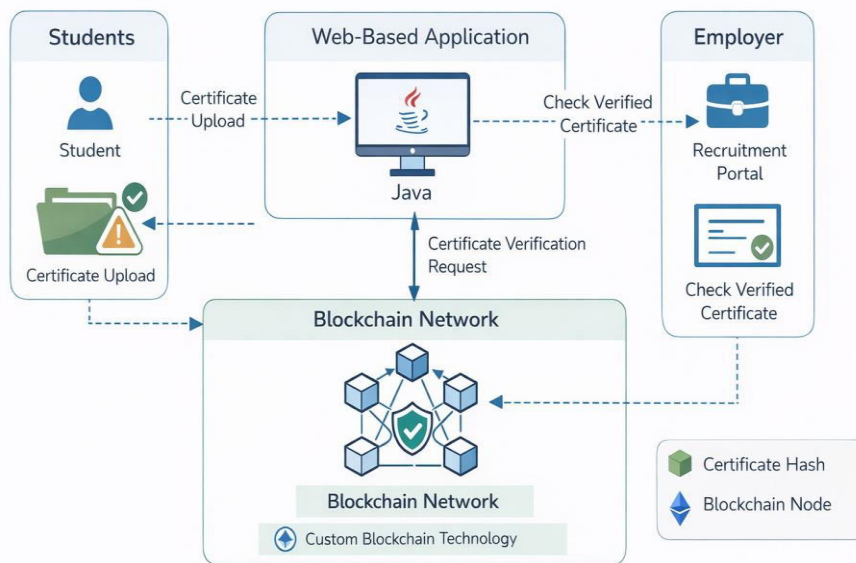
Students

Student

Certificate Upload

Certificate Upload

Web-Based Application

Java

Check Verified Certificate

Employer

Recruitment Portal

Check Verified Certificate

Certificate Verification Request

Blockchain Network

Blockchain Network

Custom Blockchain Technology

Certificate Hash

Blockchain Node